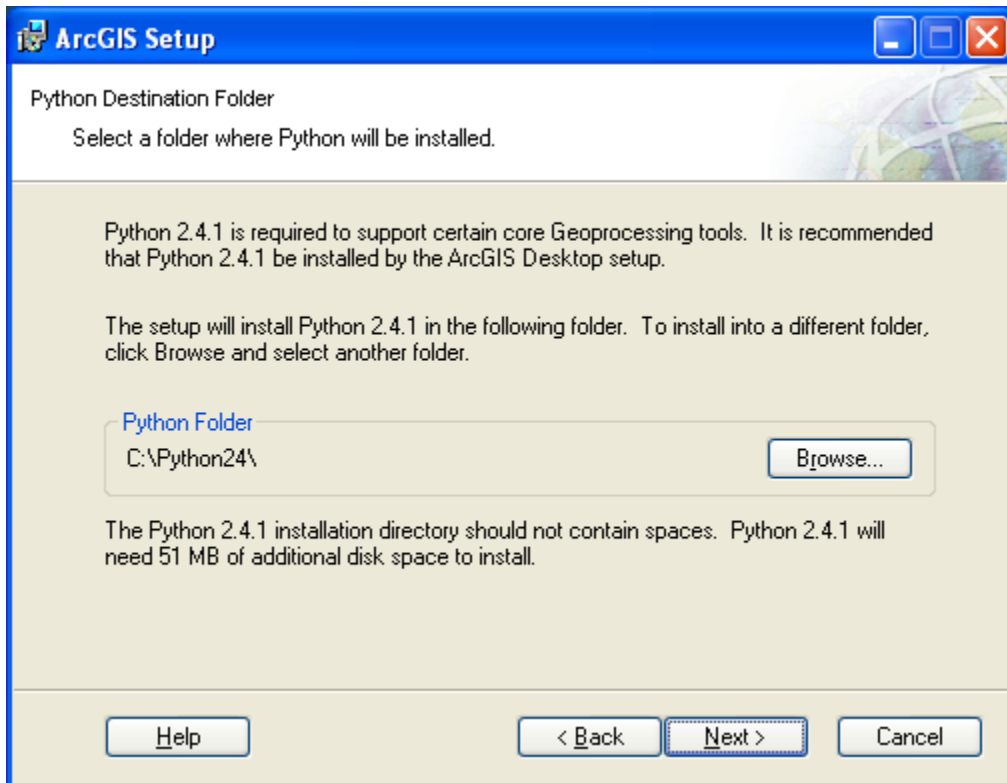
ArcGIS Setup

Python Destination Folder

Select a folder where Python will be installed.

Python 2.4.1 is required to support certain core Geoprocessing tools. It is recommended that Python 2.4.1 be installed by the ArcGIS Desktop setup.

The setup will install Python 2.4.1 in the following folder. To install into a different folder, click Browse and select another folder.

Python Folder

C:\Python24\

Browse...

The Python 2.4.1 installation directory should not contain spaces. Python 2.4.1 will need 51 MB of additional disk space to install.

Help

< Back

Next >

Cancel